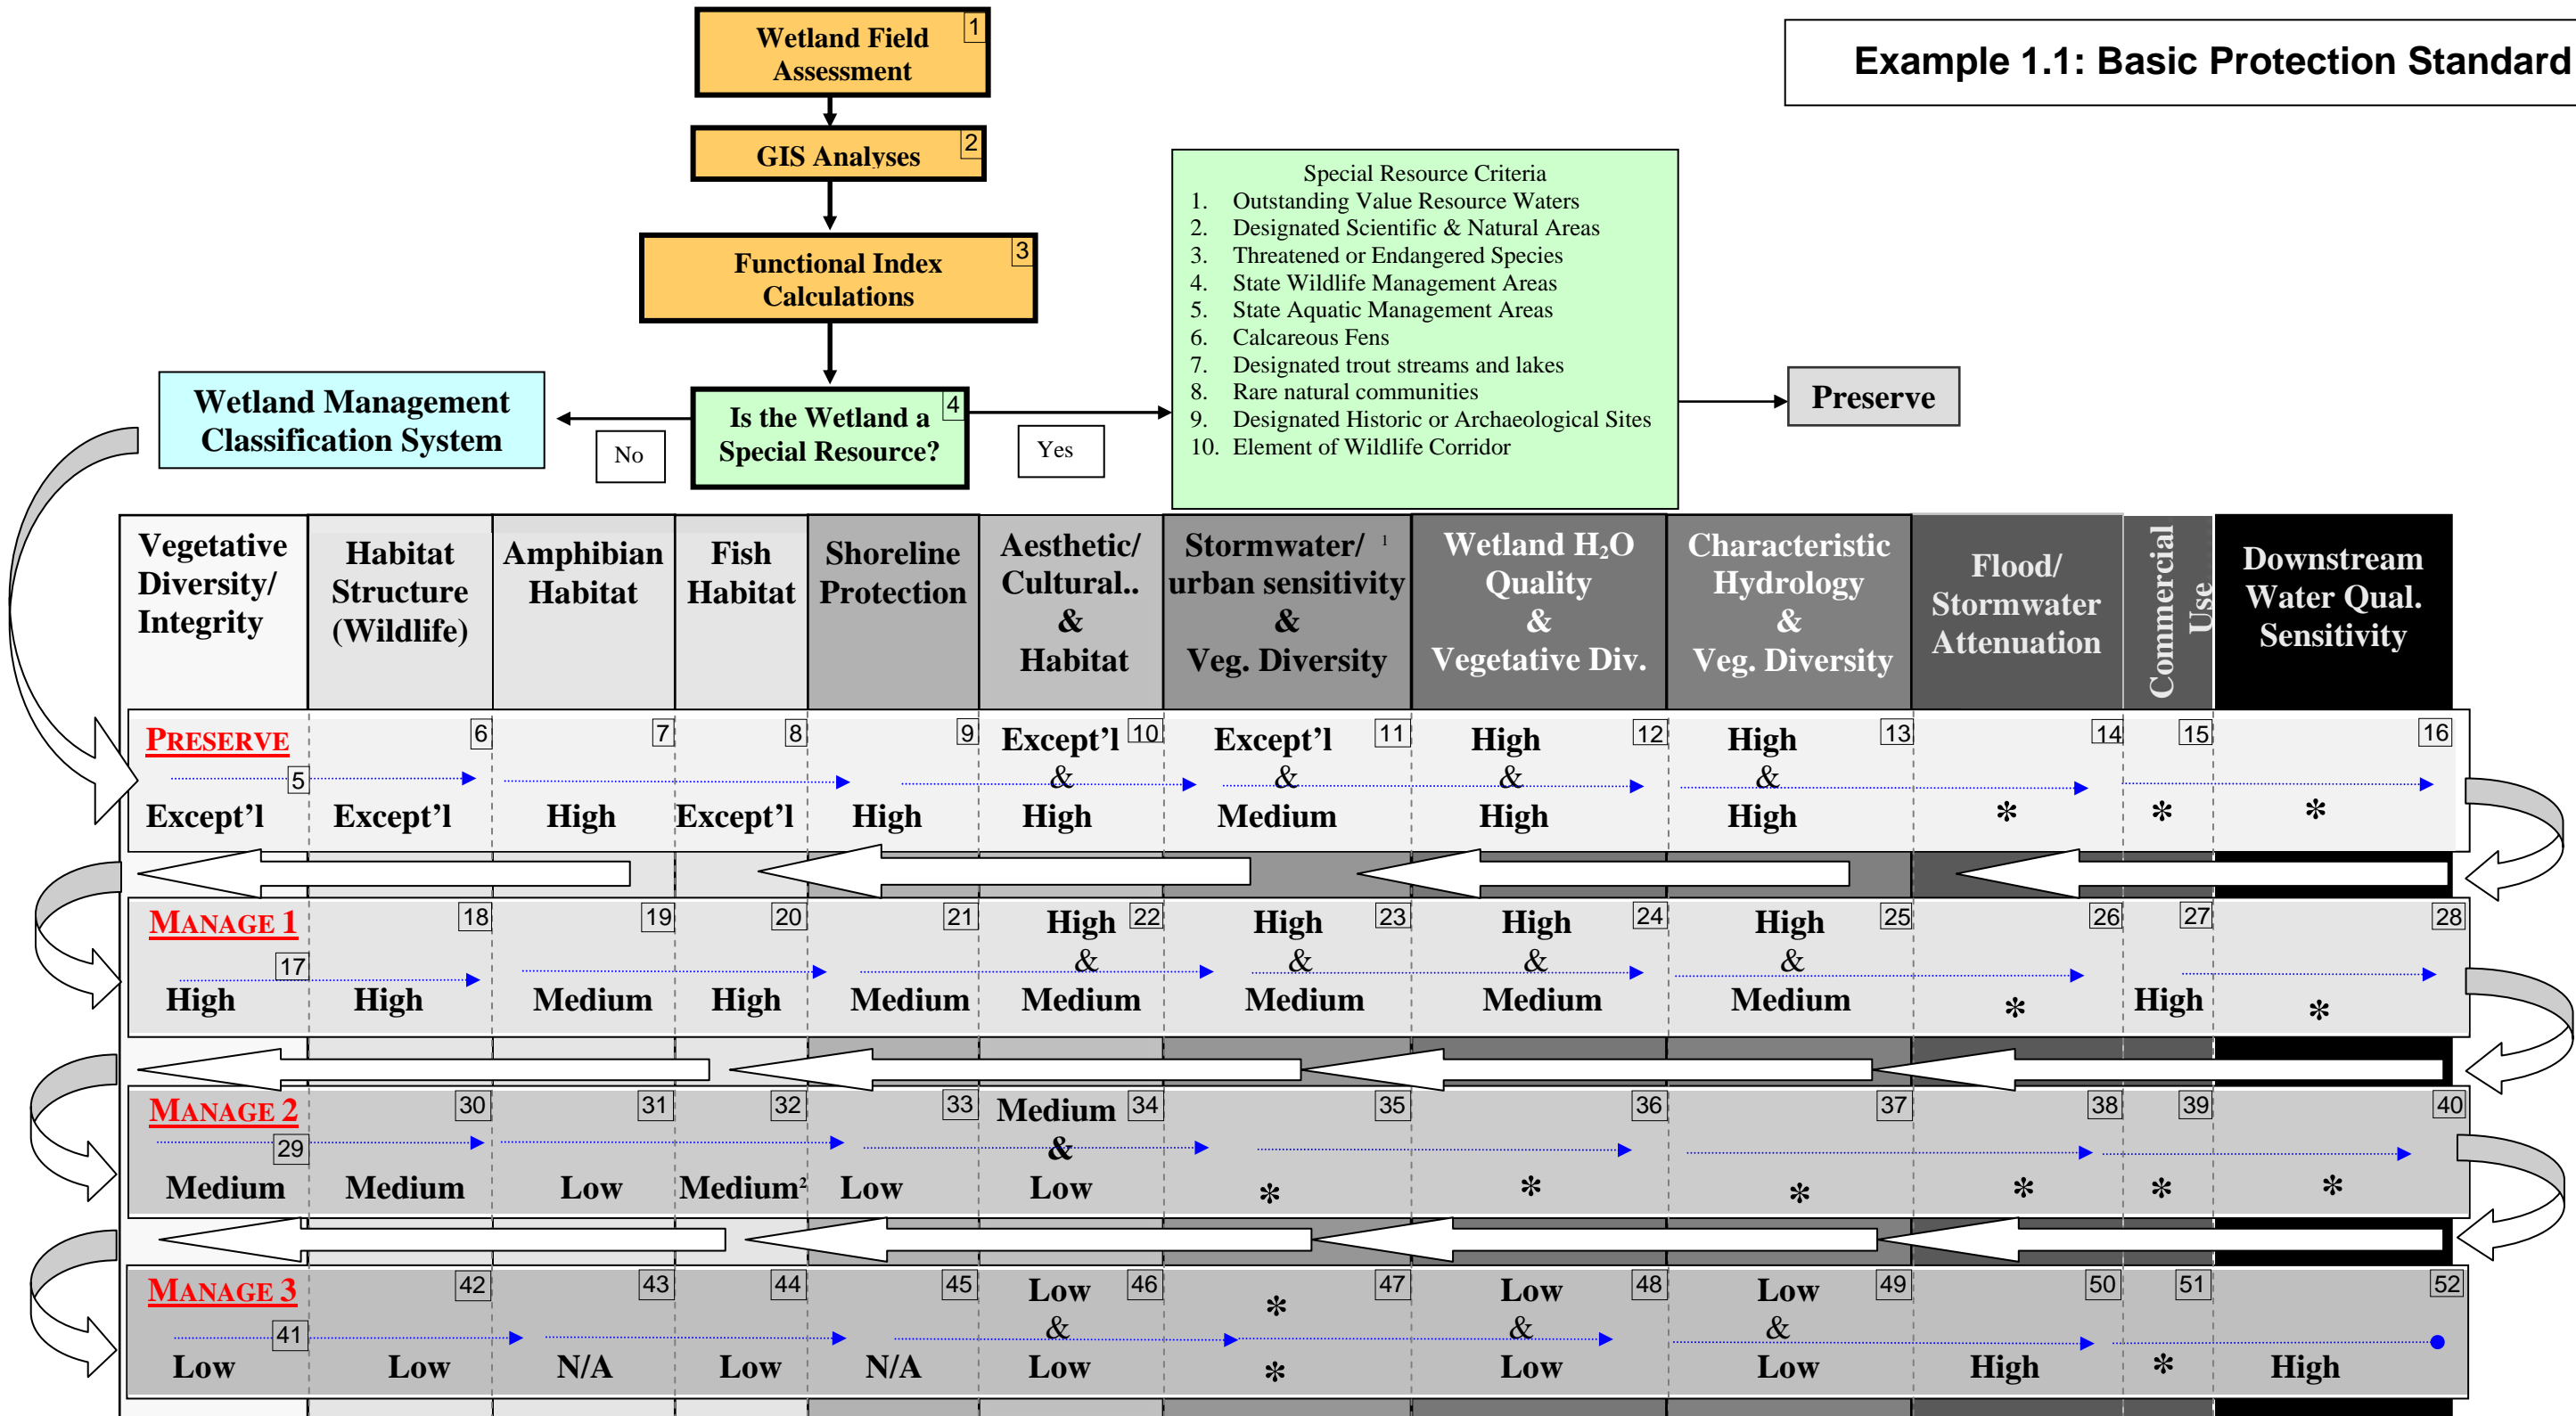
Example 1.1: Basic Protection Standard

Wetland Field Assessment 1

GIS Analyses 2

Functional Index Calculations 3

Is the Wetland a Special Resource? 4

No

Yes

Wetland Management Classification System

Special Resource Criteria
1. Outstanding Value Resource Waters
2. Designated Scientific & Natural Areas
3. Threatened or Endangered Species
4. State Wildlife Management Areas
5. State Aquatic Management Areas
6. Calcareous Fens
7. Designated trout streams and lakes
8. Rare natural communities
9. Designated Historic or Archaeological Sites
10. Element of Wildlife Corridor

Preserve

| | Vegetative Diversity/ Integrity | Habitat Structure (Wildlife) | Amphibian Habitat | Fish Habitat | Shoreline Protection | Aesthetic/ Cultural.. & Habitat | Stormwater/ ¹ urban sensitivity & Veg. Diversity | Wetland $H_2O$ Quality & Vegetative Div. | Characteristic Hydrology & Veg. Diversity | Flood/ Stormwater Attenuation | Commercial Use | Downstream Water Qual. Sensitivity |
|---|---|---|---|---|---|---|---|---|---|---|---|---|
| PRESERVE | 5 Except'l | 6 Except'l | 7 High | 8 Except'l | 9 High | 10 Except'l & High | 11 Except'l & Medium | 12 High & High | 13 High & High | 14 * | 15 * | 16 * |
| MANAGE 1 | 17 High | 18 High | 19 Medium | 20 High | 21 Medium | 22 High & Medium | 23 High & Medium | 24 High & Medium | 25 High & Medium | 26 * | 27 High | 28 * |
| MANAGE 2 | 29 Medium | 30 Medium | 31 Low | 32 Medium² | 33 Low | 34 Medium & Low | 35 * | 36 * | 37 * | 38 * | 39 * | 40 * |
| MANAGE 3 | 41 Low | 42 Low | 43 N/A | 44 Low | 45 N/A | 46 Low & Low | 47 * * | 48 Low & Low | 49 Low & Low | 50 High | 51 * | 52 High |